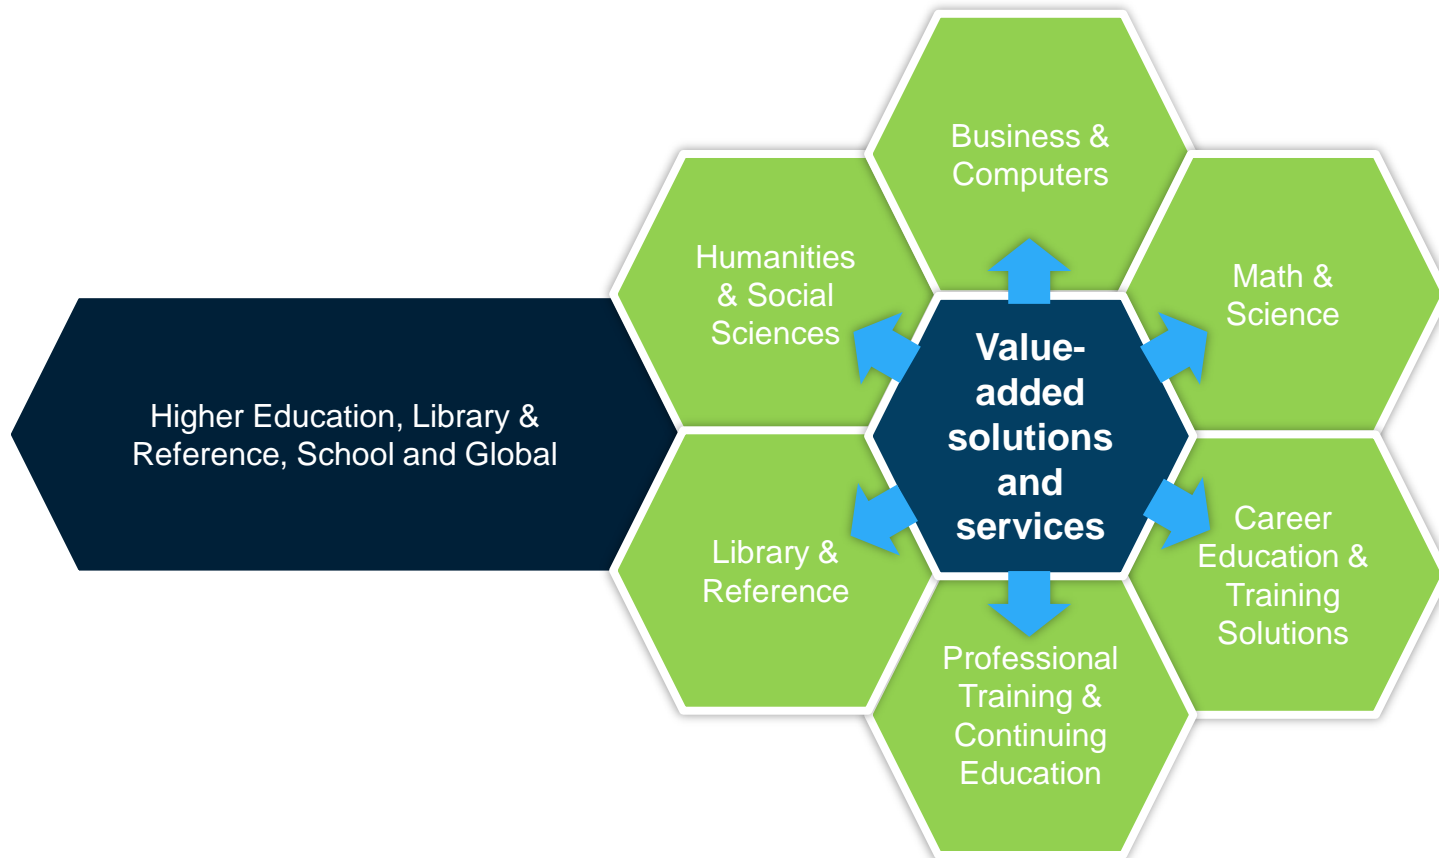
Higher Education, Library & Reference, School and Global

Value-added solutions and services

Business & Computers

Math & Science

Career Education & Training Solutions

Professional Training & Continuing Education

Library & Reference

Humanities & Social Sciences